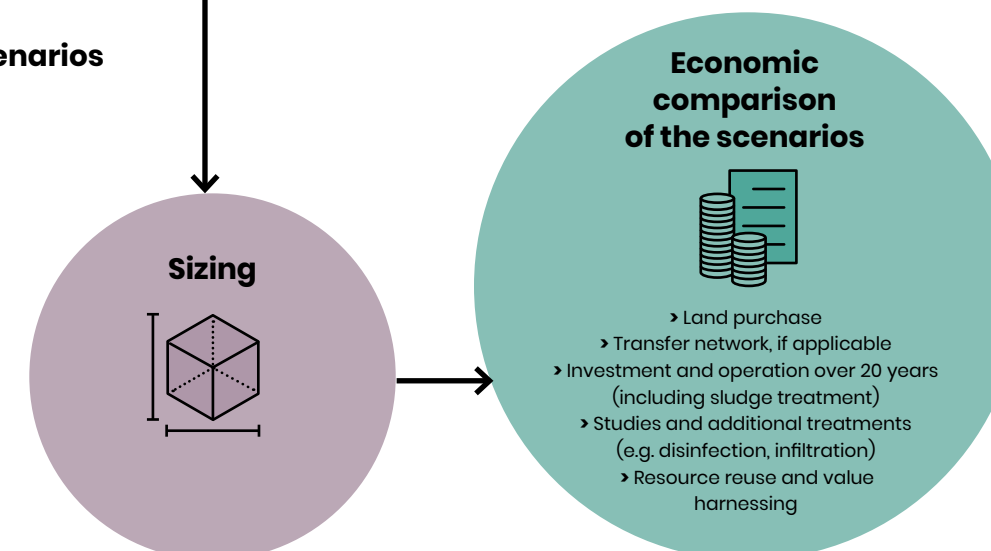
enarios

Sizing

Economic comparison of the scenarios

› Land purchase
› Transfer network, if applicable
› Investment and operation over 20 years (including sludge treatment)
› Studies and additional treatments (e.g. disinfection, infiltration)
› Resource reuse and value harnessing